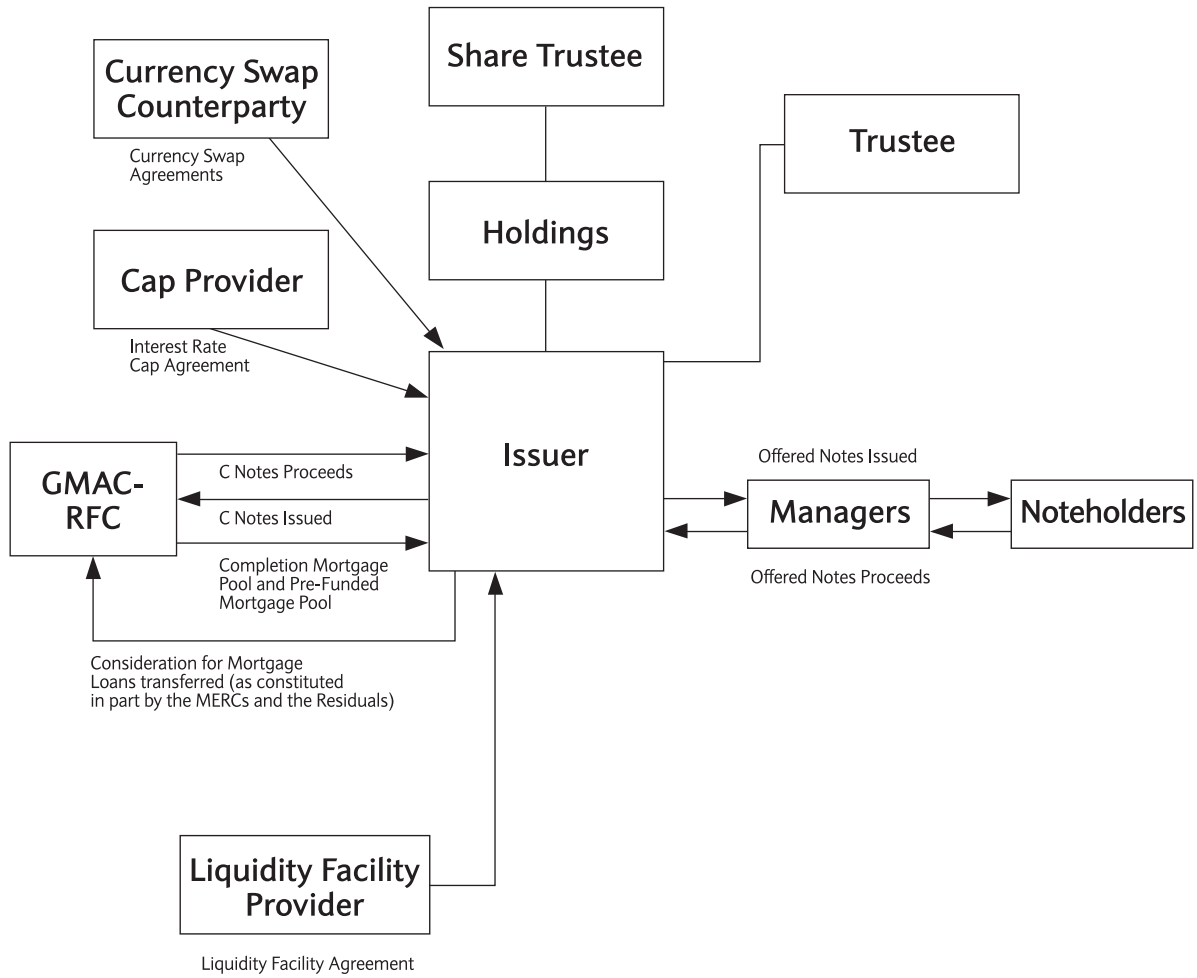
Currency Swap Counterparty

Currency Swap Agreements

Share Trustee

Trustee

Holdings

Cap Provider

Interest Rate Cap Agreement

GMAC-RFC

C Notes Proceeds

C Notes Issued

Completion Mortgage Pool and Pre-Funded Mortgage Pool

Issuer

Offered Notes Issued

Managers

Noteholders

Offered Notes Proceeds

Consideration for Mortgage Loans transferred (as constituted in part by the MERCs and the Residuals)

Liquidity Facility Provider

Liquidity Facility Agreement